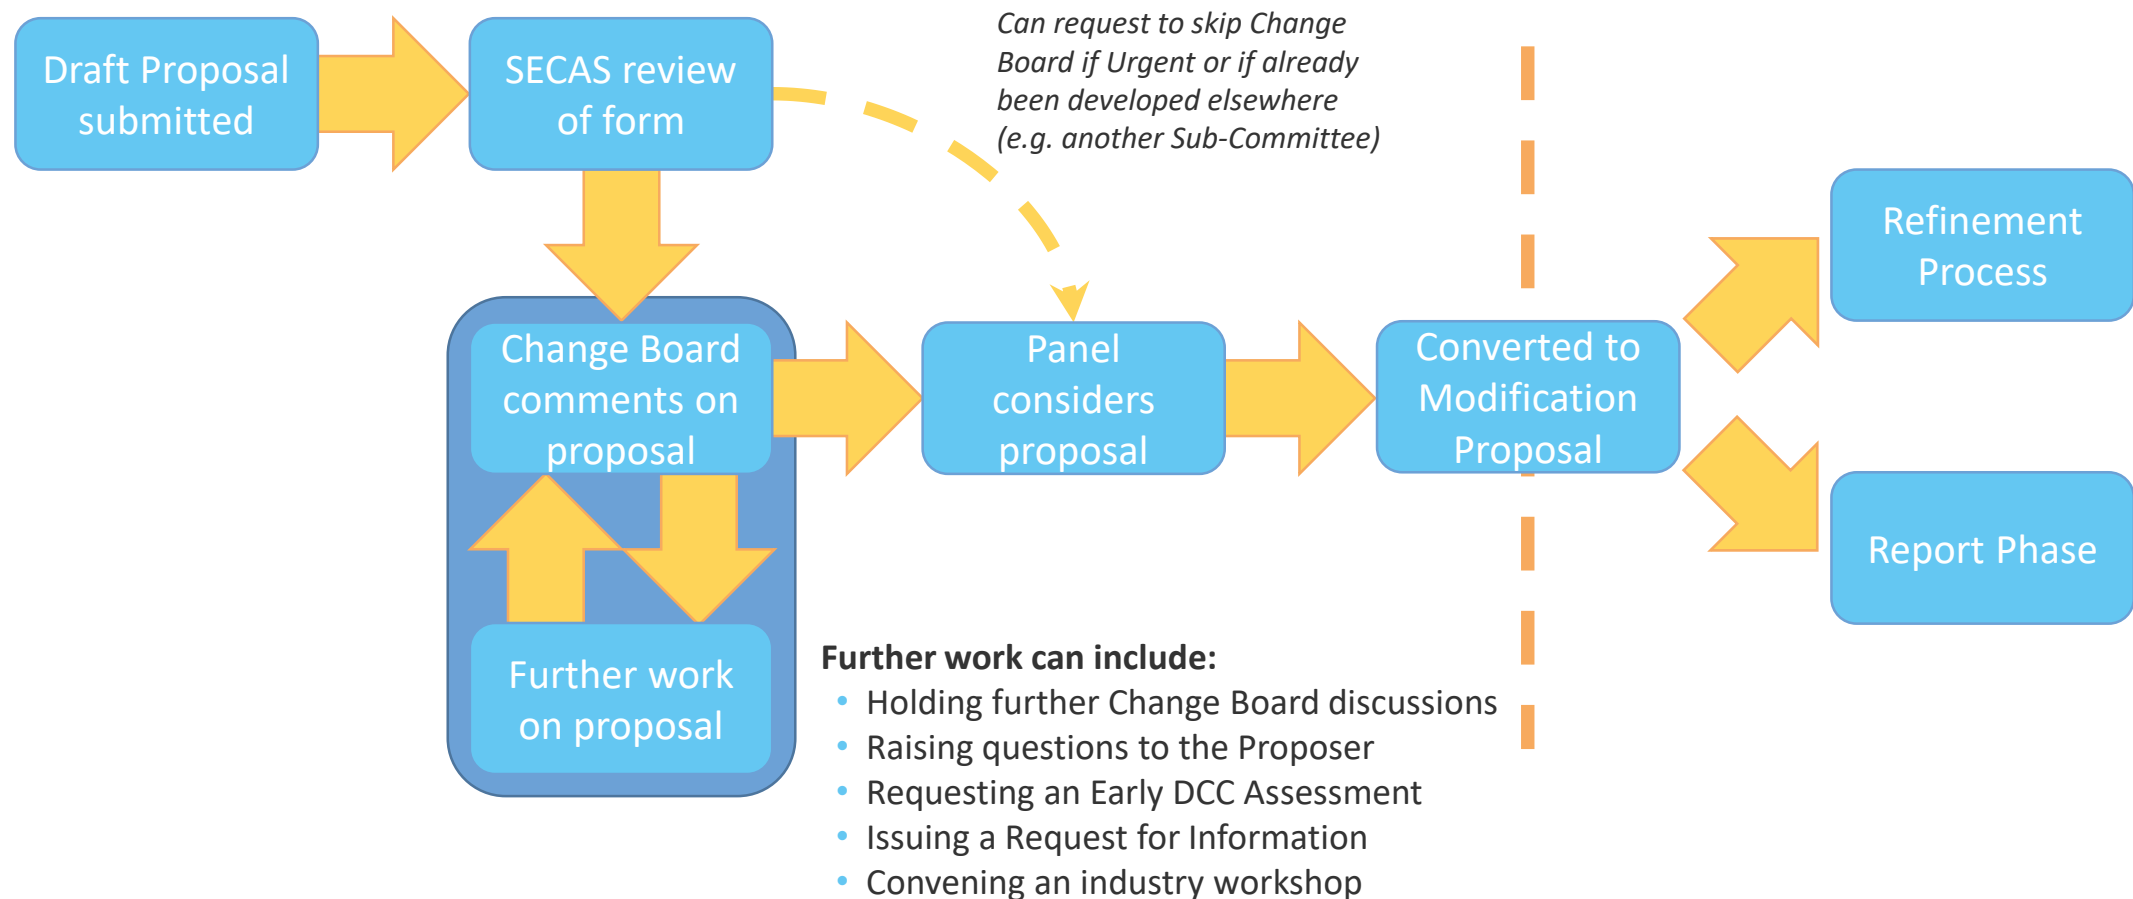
Draft Proposal submitted

SECAS review of form

Can request to skip Change Board if Urgent or if already been developed elsewhere (e.g. another Sub-Committee)

Change Board comments on proposal

Further work on proposal

Panel considers proposal

Converted to Modification Proposal

Refinement Process

Report Phase

**Further work can include:**
- Holding further Change Board discussions
- Raising questions to the Proposer
- Requesting an Early DCC Assessment
- Issuing a Request for Information
- Convening an industry workshop